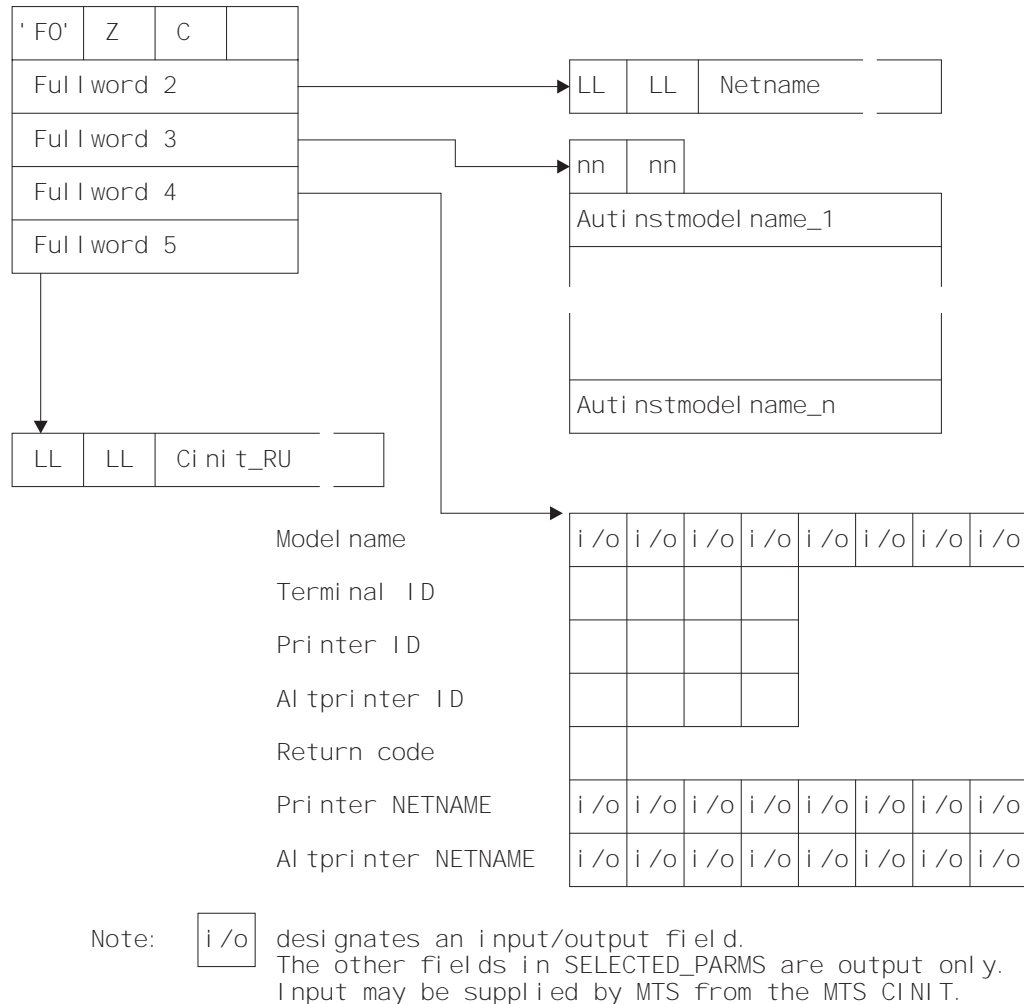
'F0' Z C

Fullword 2

Fullword 3

Fullword 4

Fullword 5

LL LL Netname

nn nn

Autinstmodelname_1

Autinstmodelname_n

LL LL Cinit_RU

Modelname i/o i/o i/o i/o i/o i/o i/o i/o

Terminal ID

Printer ID

Altprinter ID

Return code

Printer NETNAME i/o i/o i/o i/o i/o i/o i/o i/o

Altprinter NETNAME i/o i/o i/o i/o i/o i/o i/o i/o

Note: i/o designates an input/output field. The other fields in SELECTED_PARMS are output only. Input may be supplied by MTS from the MTS CINIT.